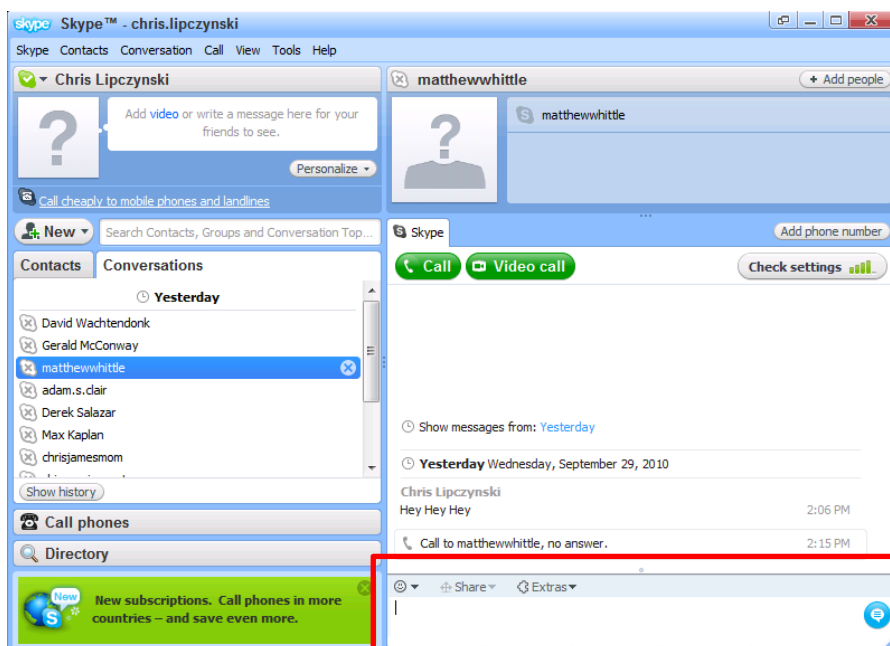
skype Skype™ - chris.lipczynski

Skype Contacts Conversation Call View Tools Help

Chris Lipczynski

Add video or write a message here for your friends to see.

Personalize

Call cheaply to mobile phones and landlines

New

Search Contacts, Groups and Conversation Top...

Contacts Conversations

Yesterday

David Wachtendonk
Gerald McConway
matthewwhittle
adam.s.clair
Derek Salazar
Max Kaplan
chrisjamesmom

Show history

Call phones

Directory

New

New subscriptions. Call phones in more countries – and save even more.

matthewwhittle

+ Add people

matthewwhittle

Skype

Add phone number

Call Video call

Check settings

Show messages from: Yesterday

Yesterday Wednesday, September 29, 2010

Chris Lipczynski
Hey Hey Hey 2:06 PM

Call to matthewwhittle, no answer. 2:15 PM

Share Extras